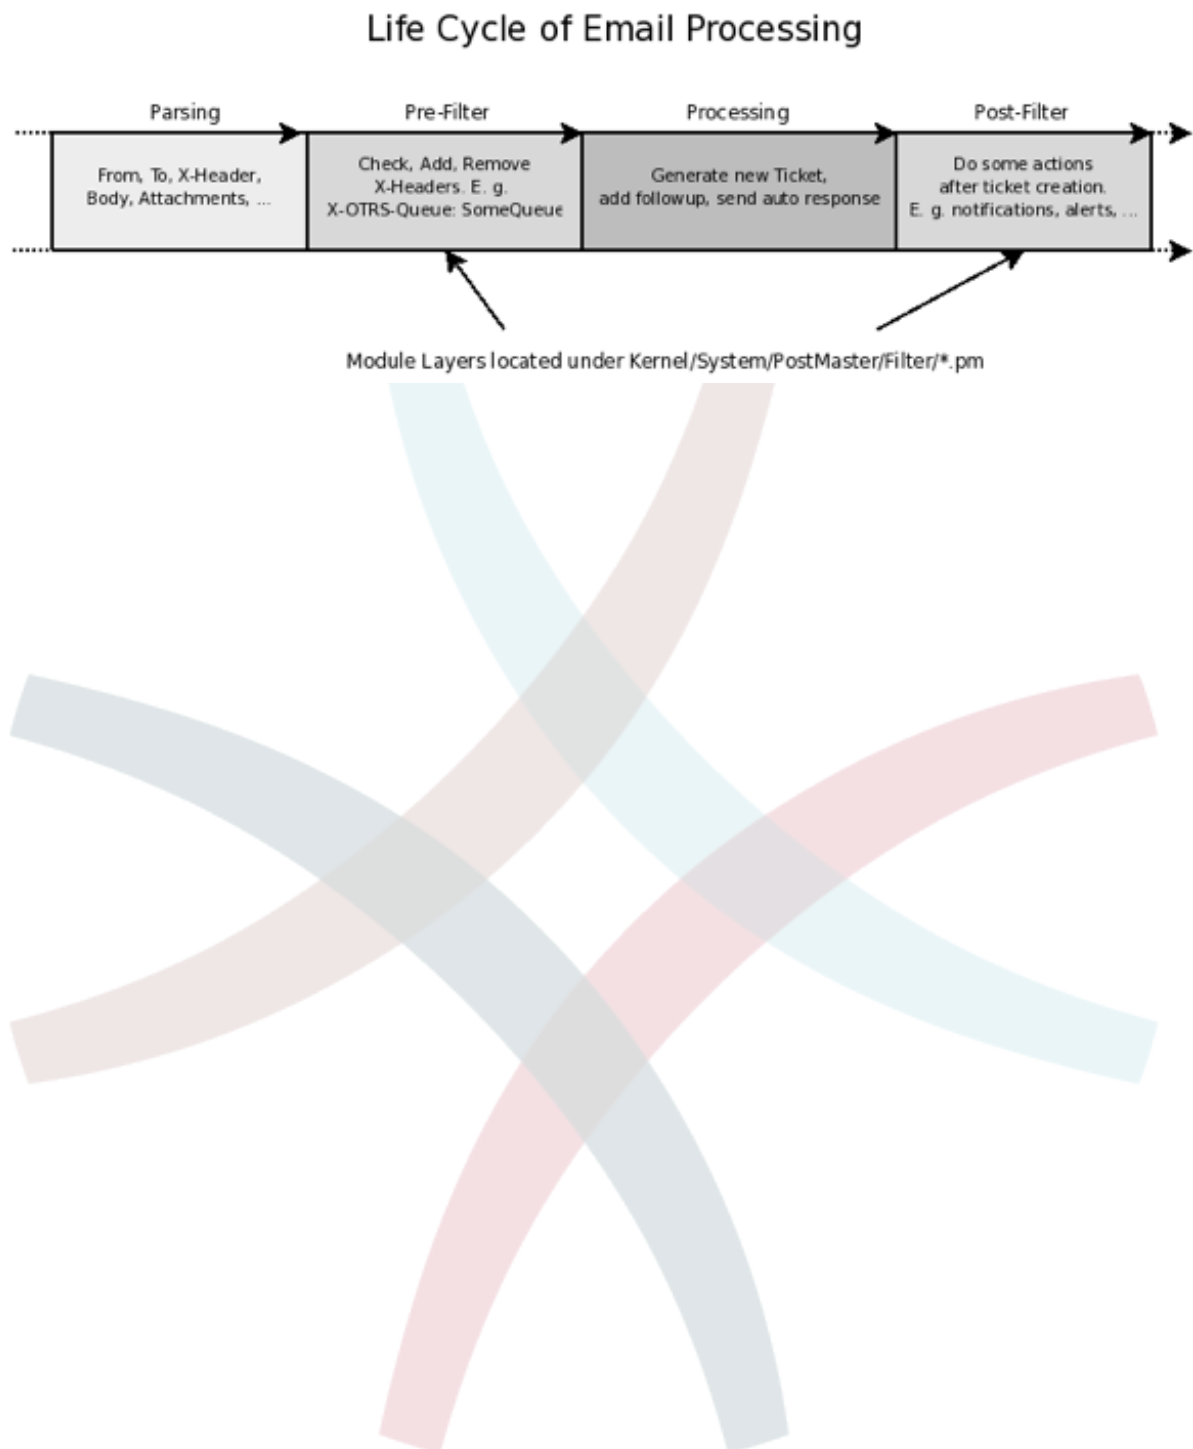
Life Cycle of Email Processing

Parsing

Pre-Filter

Processing

Post-Filter

From, To, X-Header, Body, Attachments, ...

Check, Add, Remove X-Headers. E. g. X-OTRS-Queue: SomeQueue

Generate new Ticket, add followup, send auto response

Do some actions after ticket creation. E. g. notifications, alerts, ...

Module Layers located under Kernel/System/PostMaster/Filter/*.pm